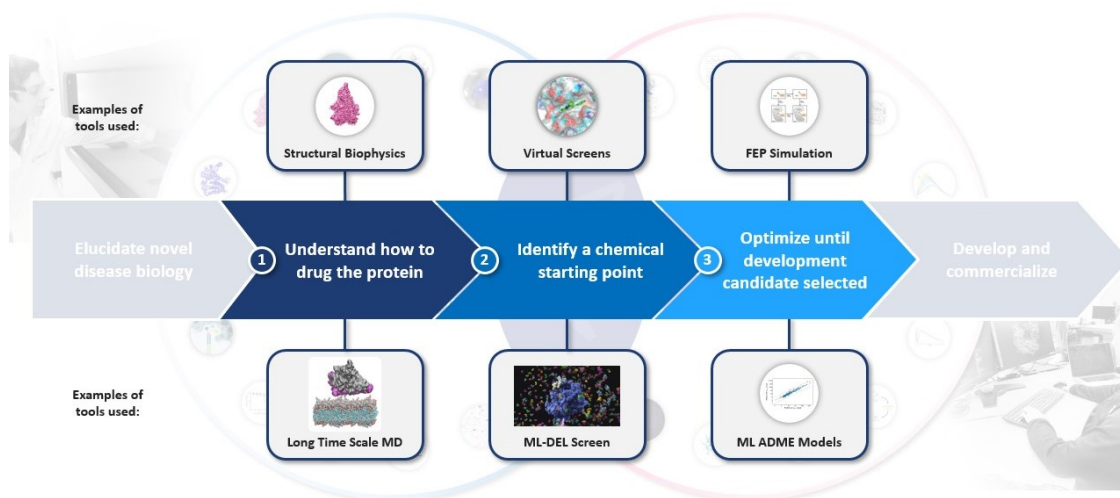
Examples of tools used:

Structural Biophysics

Virtual Screens

FEP Simulation

Elucidate novel disease biology

1 Understand how to drug the protein

2 Identify a chemical starting point

3 Optimize until development candidate selected

Develop and commercialize

Examples of tools used:

Long Time Scale MD

ML-DEL Screen

ML ADME Models